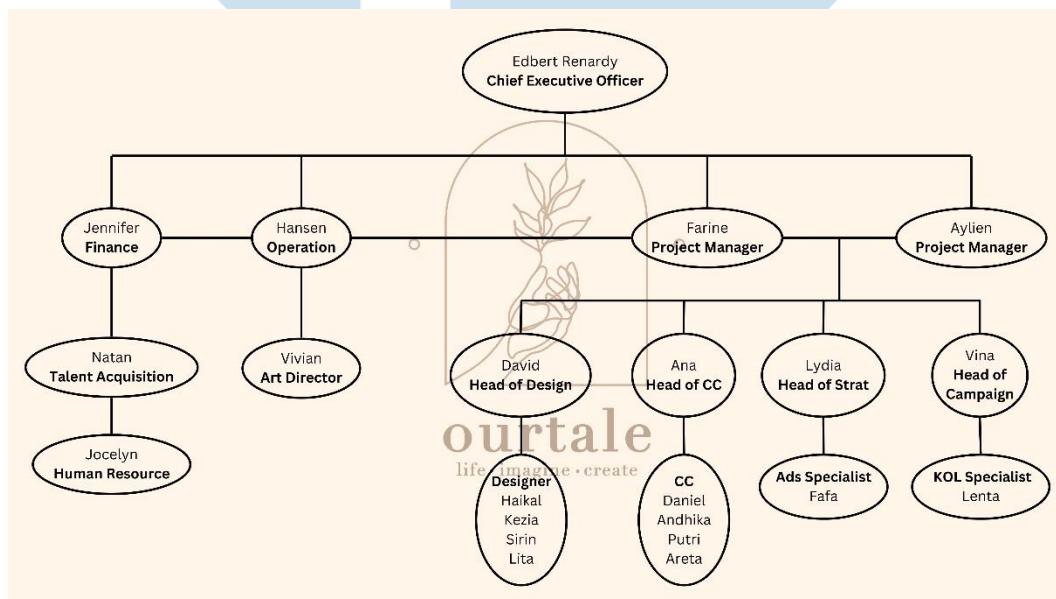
Edbert Renardy
**Chief Executive Officer**

Jennifer
**Finance**

Hansen
**Operation**

Farine
**Project Manager**

Aylien
**Project Manager**

Natan
**Talent Acquisition**

Vivian
**Art Director**

David
**Head of Design**

Ana
**Head of CC**

Lydia
**Head of Strat**

Vina
**Head of Campaign**

Jocelyn
**Human Resource**

**Designer**
Haikal
Kezia
Sirin
Lita

**CC**
Daniel
Andhika
Putri
Areta

**Ads Specialist**
Fafa

**KOL Specialist**
Lenta

ourtale
life · imagine · create